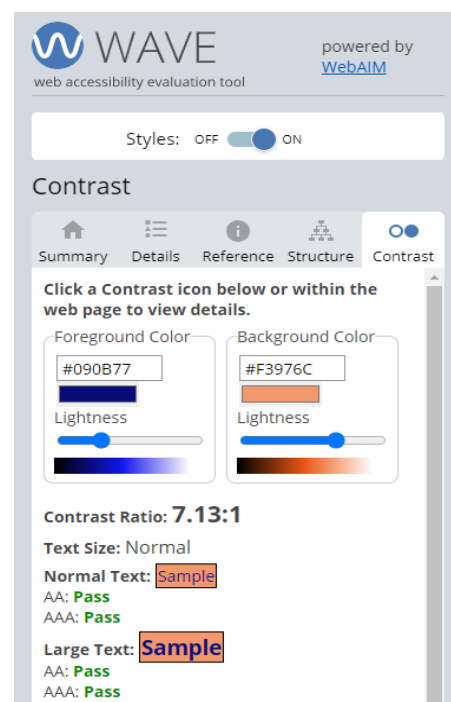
WAVE
web accessibility evaluation tool

powered by
WebAIM

Styles: OFF ON

Contrast

Summary Details Reference Structure Contrast

Click a Contrast icon below or within the web page to view details.

Foreground Color
#090B77
Lightness

Background Color
#F3976C
Lightness

Contrast Ratio: 7.13:1

Text Size: Normal

Normal Text: Sample
AA: Pass
AAA: Pass

Large Text: Sample
AA: Pass
AAA: Pass